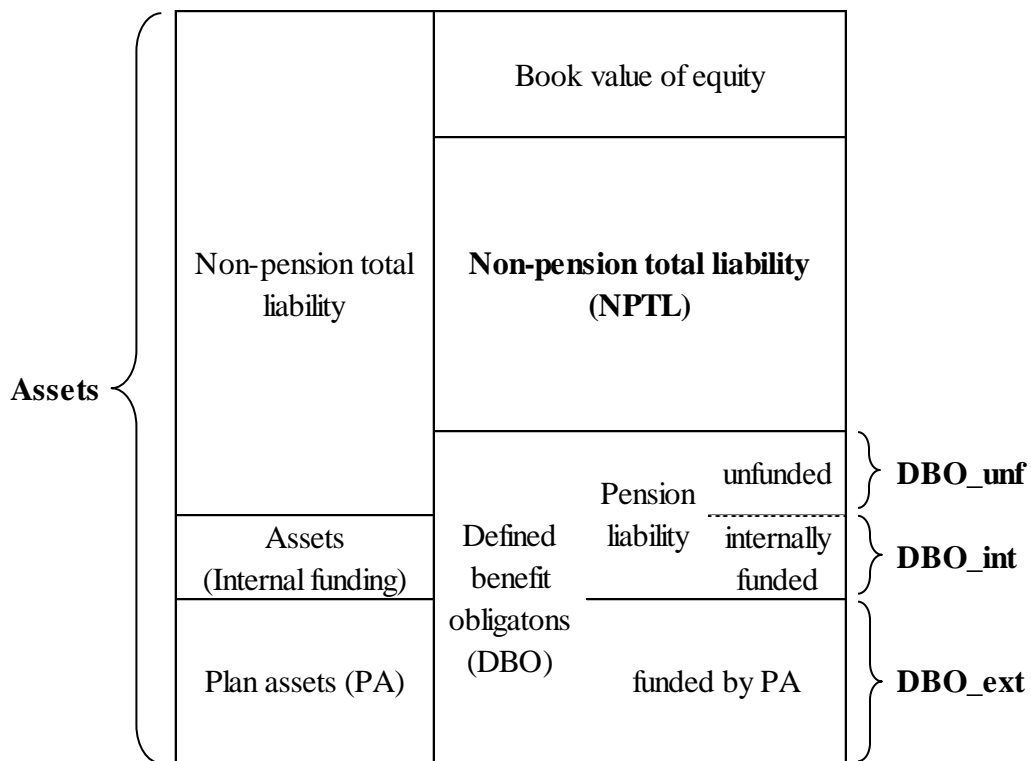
Assets

Non-pension total liability

Assets (Internal funding)

Plan assets (PA)

Book value of equity

**Non-pension total liability (NPTL)**

Defined benefit obligatons (DBO)

Pension liability

unfunded

internally funded

funded by PA

**DBO_unf**

**DBO_int**

**DBO_ext**